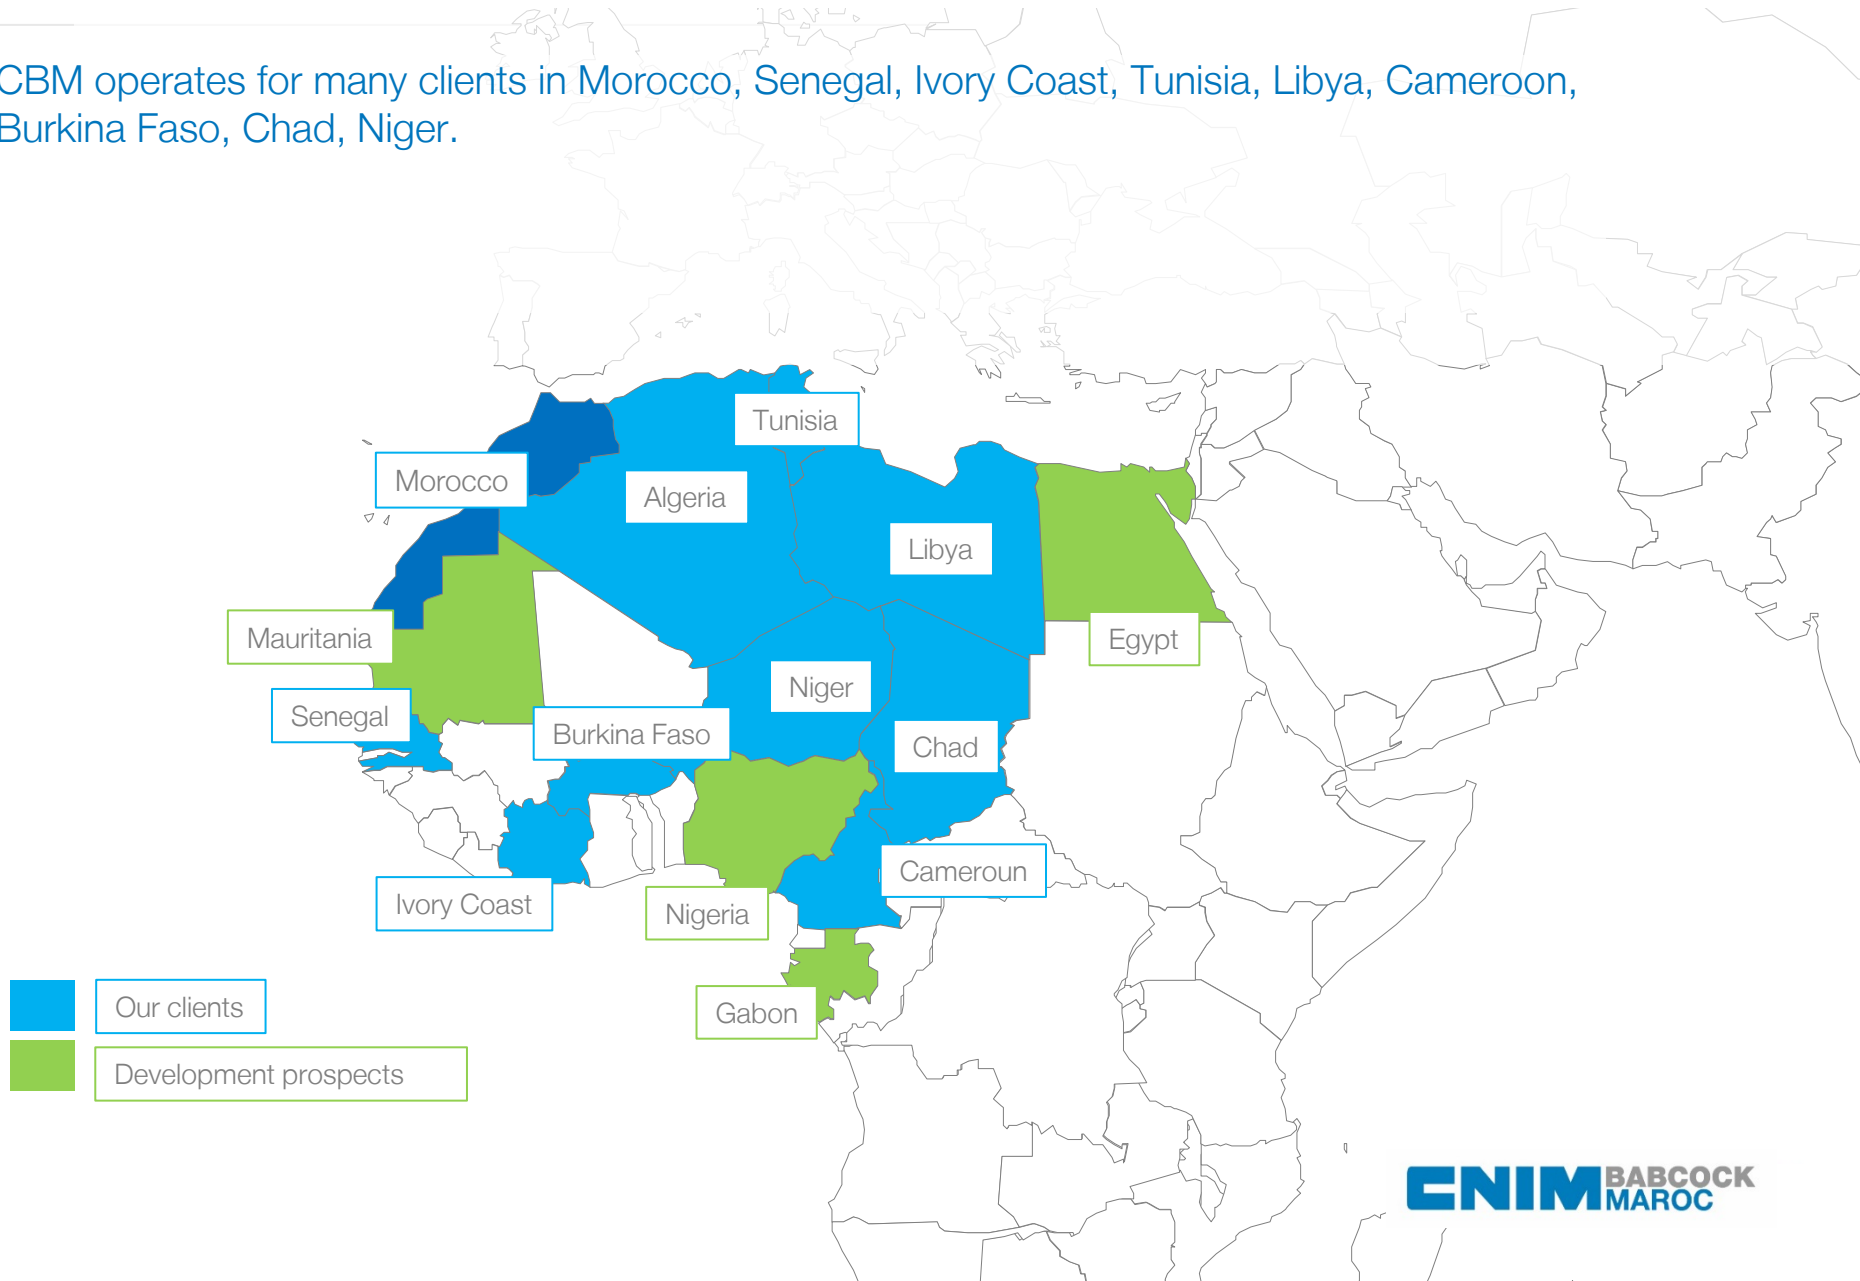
CBM operates for many clients in Morocco, Senegal, Ivory Coast, Tunisia, Libya, Cameroon, Burkina Faso, Chad, Niger.

Tunisia
Morocco
Algeria
Libya
Egypt
Mauritania
Niger
Senegal
Burkina Faso
Chad
Cameroun
Ivory Coast
Nigeria
Gabon

Our clients
Development prospects

ENIM BABCOCK MAROC